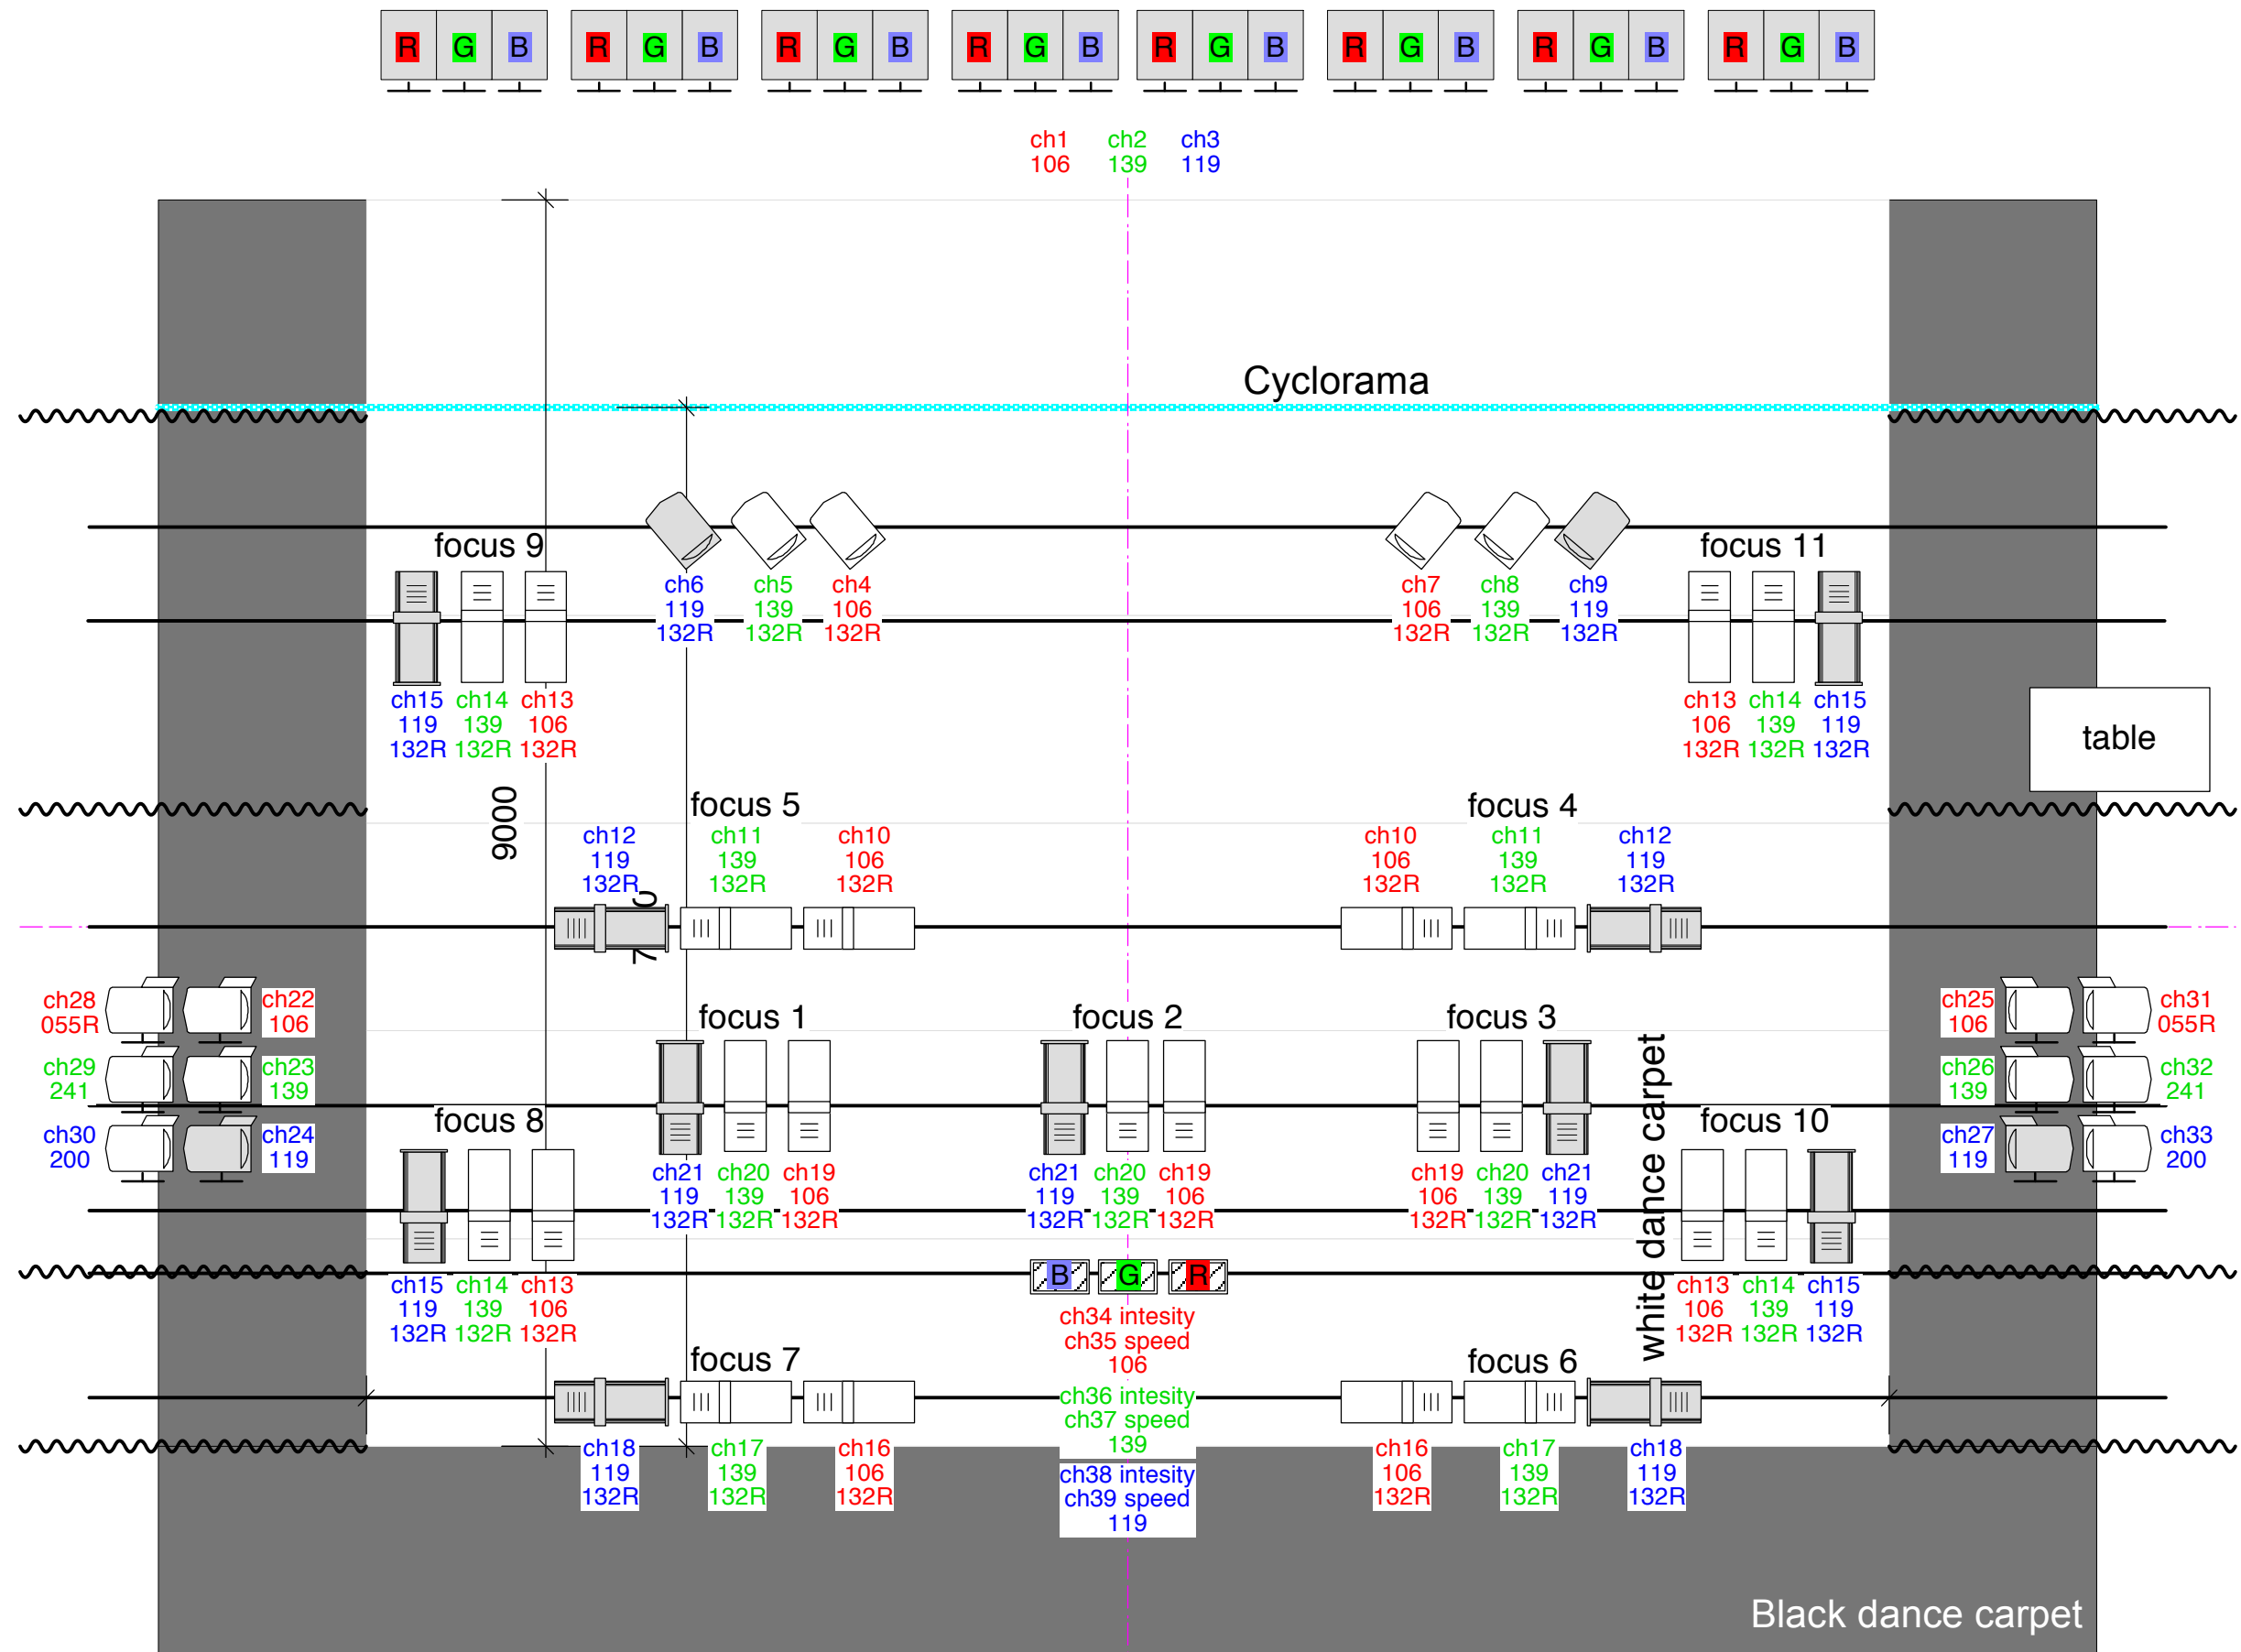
R G B R G B R G B R G B R G B R G B R G B R G B

ch1 106 ch2 139 ch3 119

Cyclorama

focus 9

ch6 119 132R ch5 139 132R ch4 106 132R

ch7 106 132R ch8 139 132R ch9 119 132R

focus 11

ch15 119 132R ch14 139 132R ch13 106 132R

ch13 106 132R ch14 139 132R ch15 119 132R

table

9000

focus 5

ch12 119 132R ch11 139 132R ch10 106 132R

focus 4

ch10 106 132R ch11 139 132R ch12 119 132R

7000

ch28 055R ch22 106
ch29 241 ch23 139
ch30 200 ch24 119

ch25 106 ch31 055R
ch26 139 ch32 241
ch27 119 ch33 200

focus 1

focus 2

focus 3

focus 8

focus 10

white dance carpet

ch21 119 132R ch20 139 132R ch19 106 132R

ch21 119 132R ch20 139 132R ch19 106 132R

ch19 106 132R ch20 139 132R ch21 119 132R

ch15 119 132R ch14 139 132R ch13 106 132R

ch13 106 132R ch14 139 132R ch15 119 132R

B G R

ch34 intesity
ch35 speed
106
ch36 intesity
ch37 speed
139
ch38 intesity
ch39 speed
119

focus 7

focus 6

ch18 119 132R ch17 139 132R ch16 106 132R

ch16 106 132R ch17 139 132R ch18 119 132R

Black dance carpet